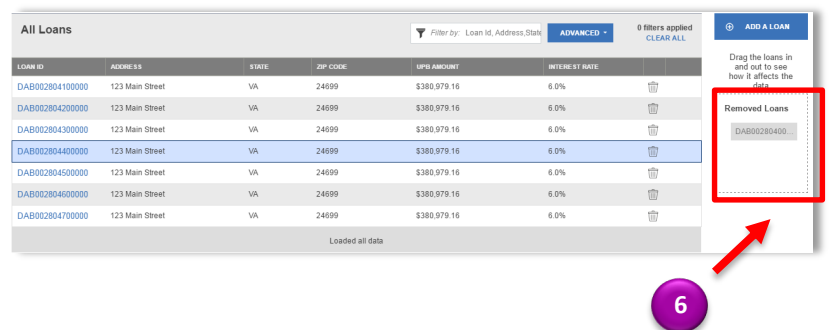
All Loans

Filter by: Loan Id, Address,State

ADVANCED

0 filters applied
CLEAR ALL

ADD A LOAN

Drag the loans in and out to see how it affects the data.

| LOAN ID | ADDRESS | STATE | ZIP CODE | UPB AMOUNT | INTEREST RATE |
|---|---|---|---|---|---|
| DAB002804100000 | 123 Main Street | VA | 24699 | $380,979.16 | 6.0% |
| DAB002804200000 | 123 Main Street | VA | 24699 | $380,979.16 | 6.0% |
| DAB002804300000 | 123 Main Street | VA | 24699 | $380,979.16 | 6.0% |
| DAB002804400000 | 123 Main Street | VA | 24699 | $380,979.16 | 6.0% |
| DAB002804500000 | 123 Main Street | VA | 24699 | $380,979.16 | 6.0% |
| DAB002804600000 | 123 Main Street | VA | 24699 | $380,979.16 | 6.0% |
| DAB002804700000 | 123 Main Street | VA | 24699 | $380,979.16 | 6.0% |

Loaded all data

Removed Loans

DAB00280400...

6